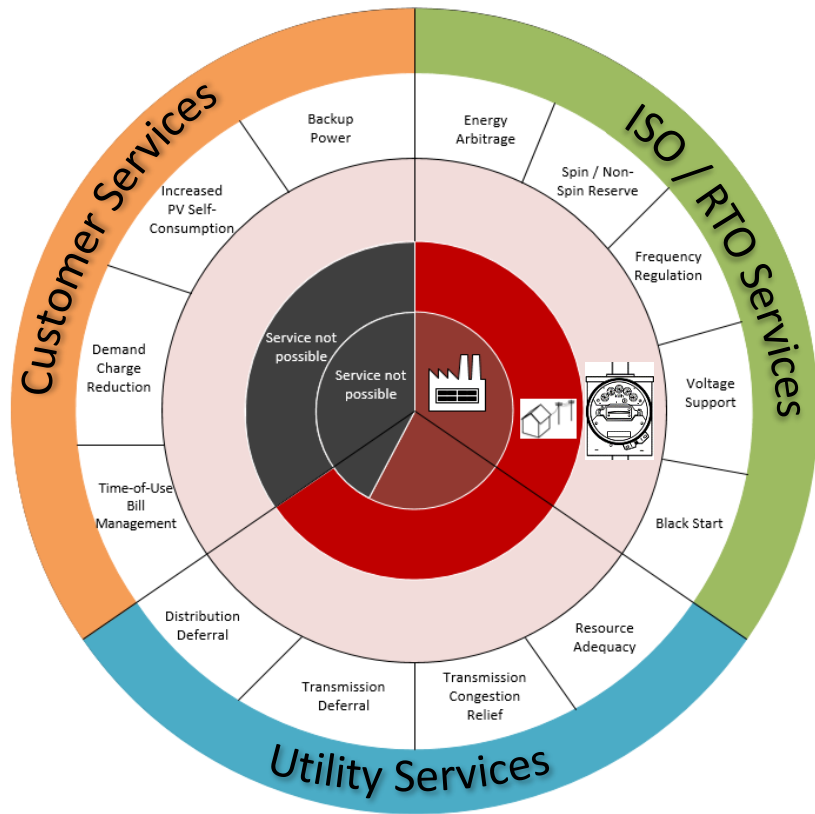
Customer Services

ISO / RTO Services

Utility Services

Backup Power

Energy Arbitrage

Spin / Non-Spin Reserve

Frequency Regulation

Voltage Support

Black Start

Resource Adequacy

Transmission Congestion Relief

Transmission Deferral

Distribution Deferral

Time-of-Use Bill Management

Demand Charge Reduction

Increased PV Self-Consumption

Service not possible

Service not possible